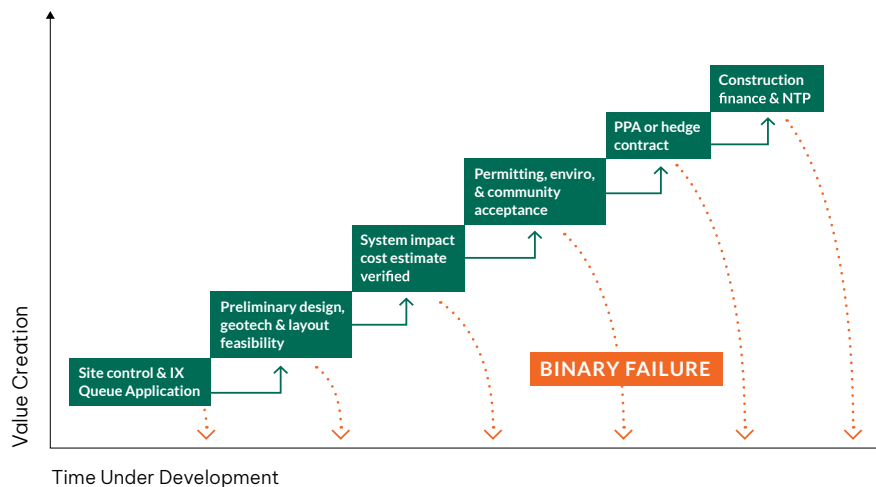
Construction finance & NTP

PPA or hedge contract

Permitting, enviro, & community acceptance

System impact cost estimate verified

Preliminary design, geotech & layout feasibility

Site control & IX Queue Application

BINARY FAILURE

Value Creation

Time Under Development